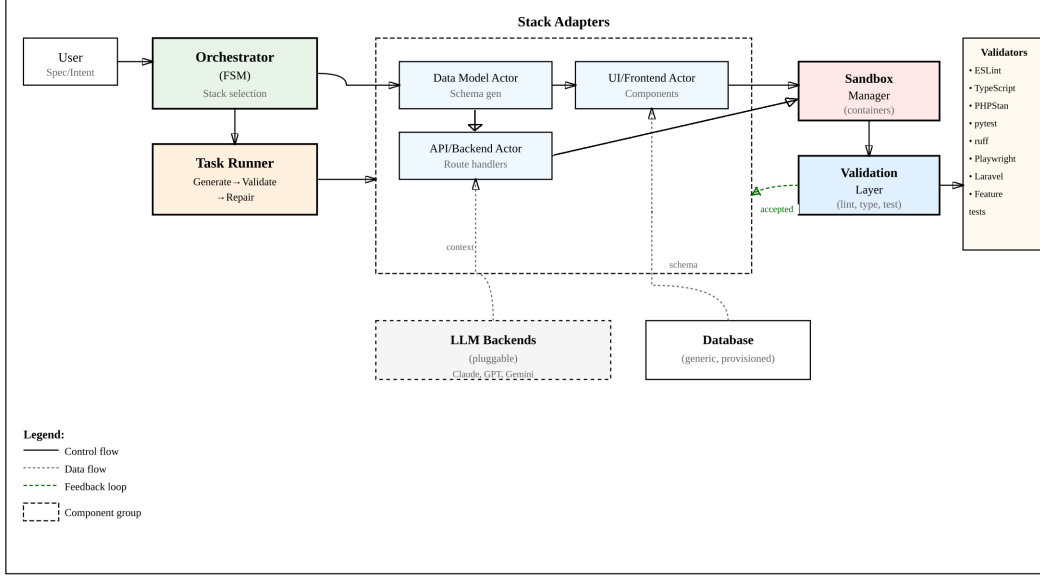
Stack Adapters

User
Spec/Intent

Orchestrator
(FSM)
Stack selection

Data Model Actor
Schema gen

UI/Frontend Actor
Components

Sandbox
Manager
(containers)

Validators
• ESLint
• TypeScript
• PHPStan
• pytest
• ruff
• Playwright
• Laravel
• Feature
tests

Task Runner
Generate → Validate
→ Repair

API/Backend Actor
Route handlers

Validation
Layer
(lint, type, test)

accepted

context

schema

LLM Backends
(pluggable)
Claude, GPT, Gemini

Database
(generic, provisioned)

Legend:
Control flow
Data flow
Feedback loop
Component group